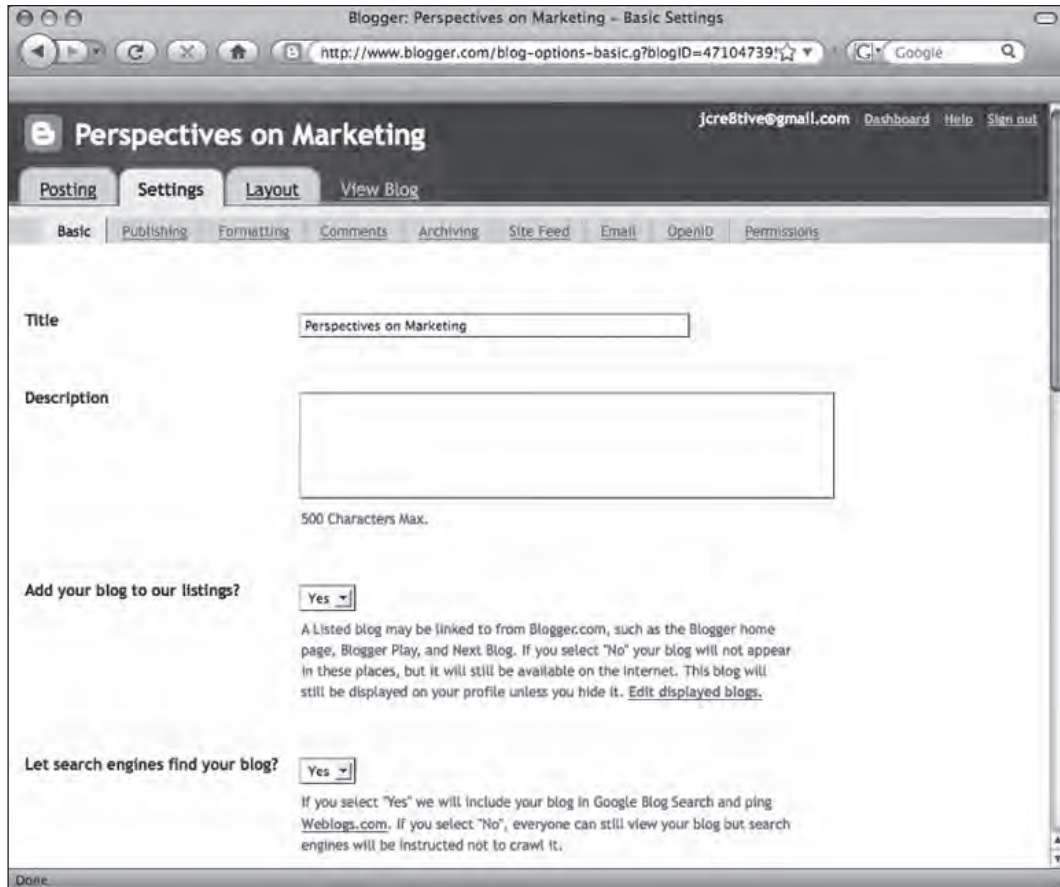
Blogger: Perspectives on Marketing – Basic Settings

http://www.blogger.com/blog-options-basic.g?blogID=47104739!

Google

Perspectives on Marketing

jcre8tive@gmail.com Dashboard Help Sign out

Posting Settings Layout View Blog

Basic Publishing Formatting Comments Archiving Site Feed Email OpenID Permissions

Title

Perspectives on Marketing

Description

500 Characters Max.

Add your blog to our listings?

Yes

A Listed blog may be linked to from Blogger.com, such as the Blogger home page, Blogger Play, and Next Blog. If you select "No" your blog will not appear in these places, but it will still be available on the internet. This blog will still be displayed on your profile unless you hide it. Edit displayed blogs.

Let search engines find your blog?

Yes

If you select "Yes" we will include your blog in Google Blog Search and ping Weblogs.com. If you select "No", everyone can still view your blog but search engines will be instructed not to crawl it.

Done